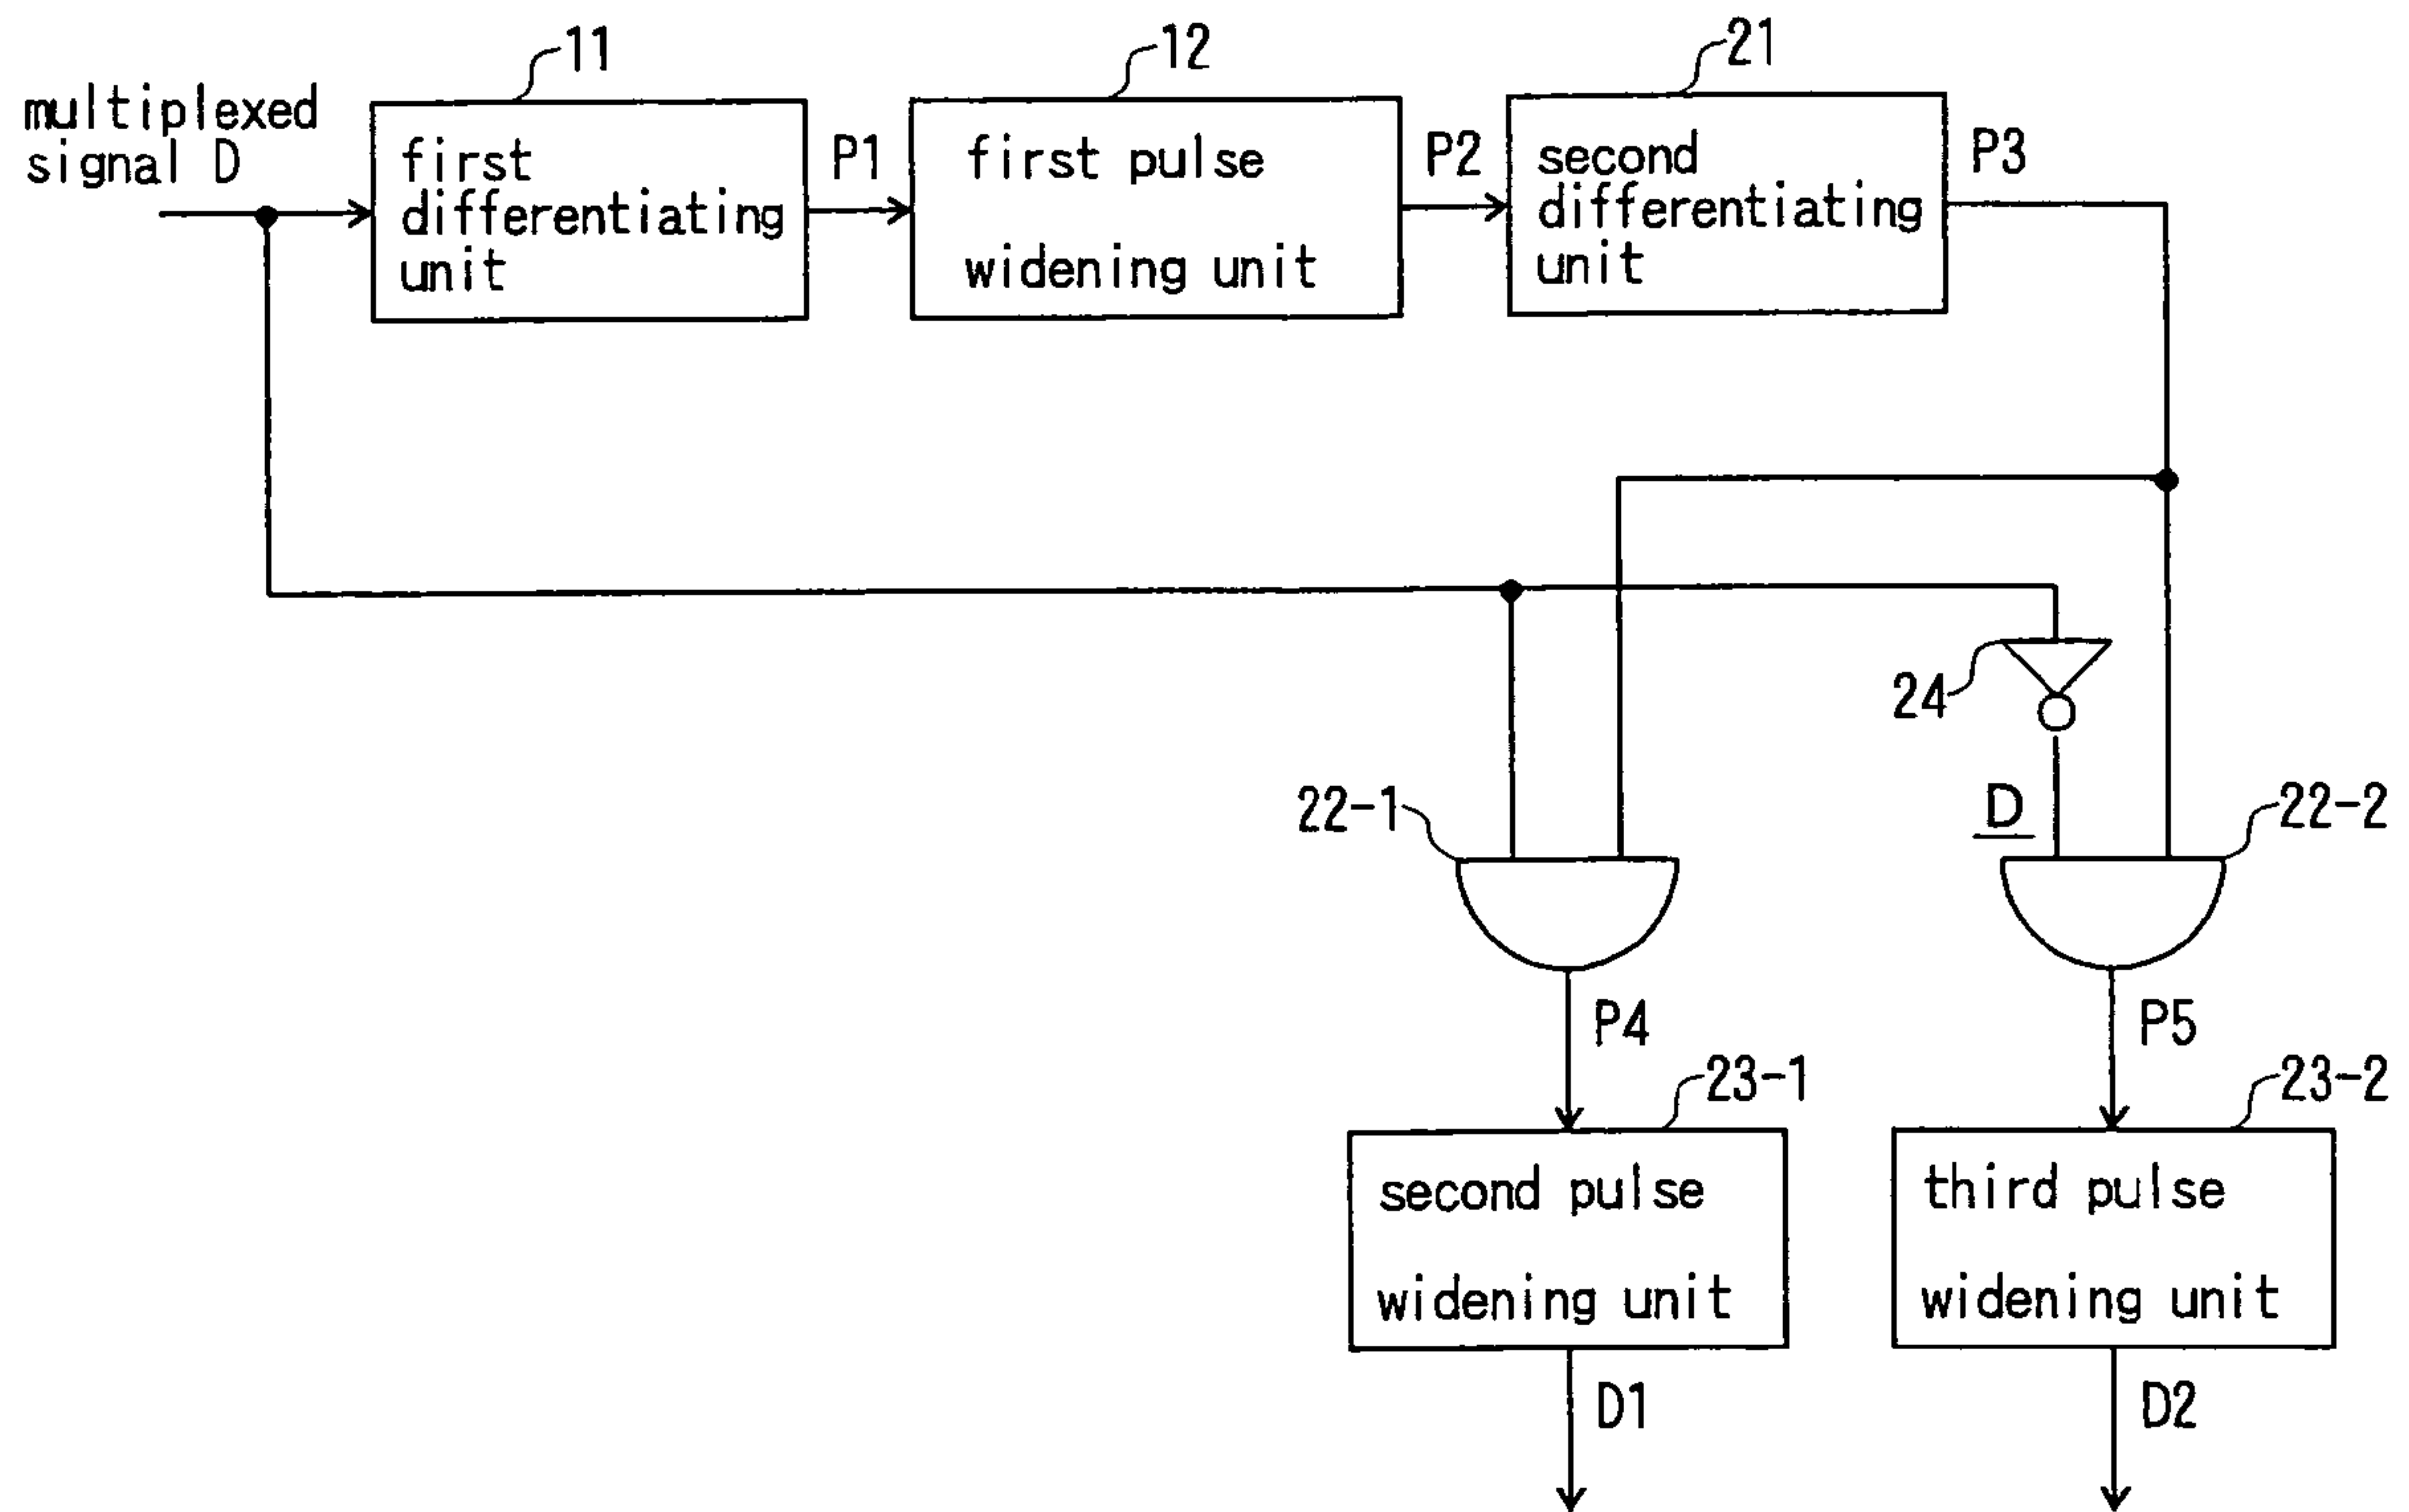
11
12
21
multiplexed signal D
first differentiating unit
P1
first pulse widening unit
P2
second differentiating unit
P3
24
22-1
$\underline{D}$
22-2
P4
P5
23-1
23-2
second pulse widening unit
third pulse widening unit
D1
D2